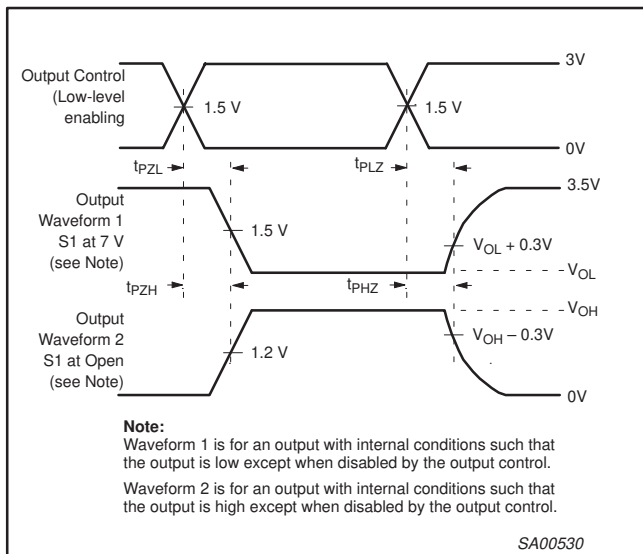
Output Control (Low-level enabling

1.5 V

1.5 V

3V

0V

$t_{PZL}$

$t_{PLZ}$

Output Waveform 1 S1 at 7 V (see Note)

1.5 V

$V_{OL} + 0.3V$

3.5V

$V_{OL}$

$t_{PZH}$

$t_{PHZ}$

$V_{OH}$

Output Waveform 2 S1 at Open (see Note)

1.2 V

$V_{OH} - 0.3V$

0V

**Note:**
Waveform 1 is for an output with internal conditions such that the output is low except when disabled by the output control.

Waveform 2 is for an output with internal conditions such that the output is high except when disabled by the output control.

SA00530